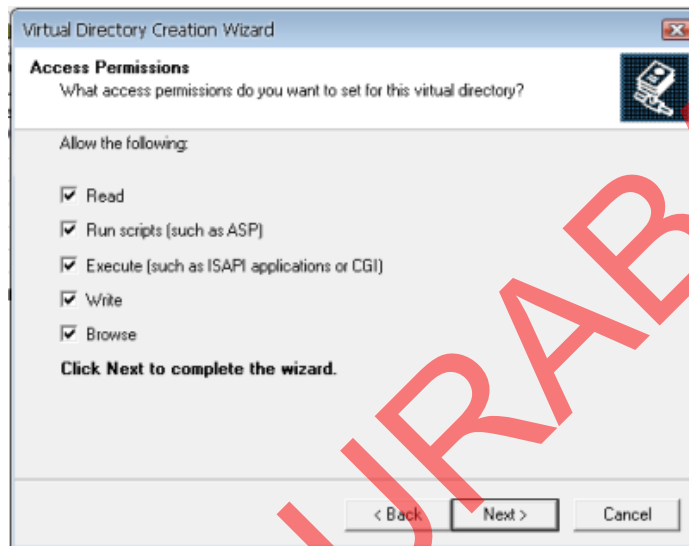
Virtual Directory Creation Wizard

Access Permissions
What access permissions do you want to set for this virtual directory?

Allow the following:

Read

Run scripts (such as ASP)

Execute (such as ISAPI applications or CGI)

Write

Browse

Click Next to complete the wizard.

< Back
Next >
Cancel

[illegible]URAB